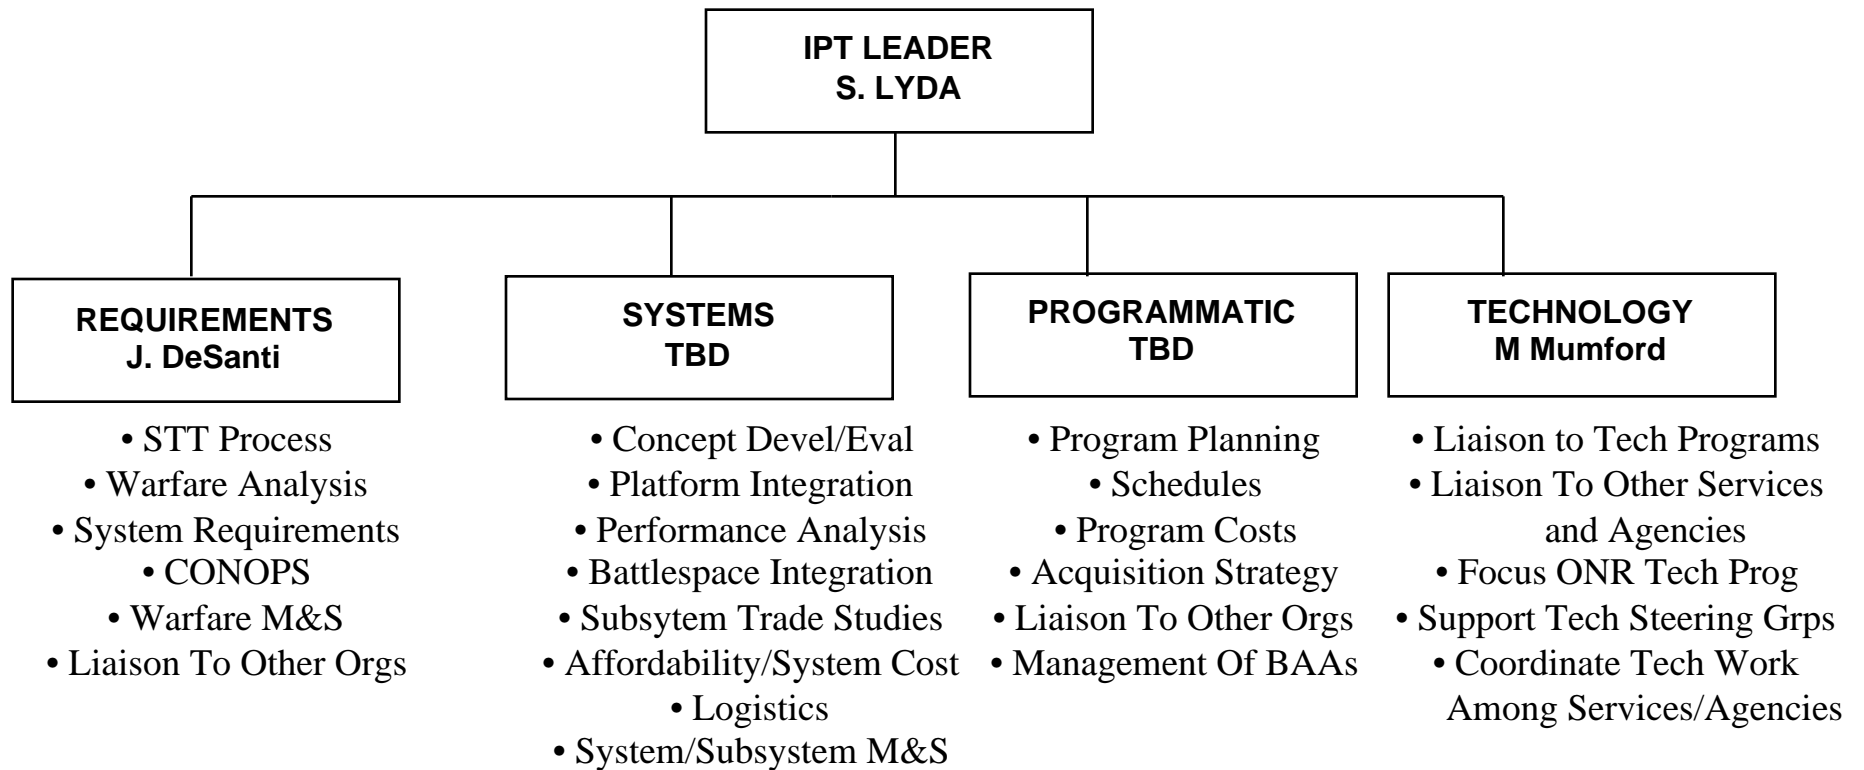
IPT LEADER
S. LYDA

REQUIREMENTS
J. DeSanti

• STT Process
• Warfare Analysis
• System Requirements
• CONOPS
• Warfare M&S
• Liaison To Other Orgs

SYSTEMS
TBD

• Concept Devel/Eval
• Platform Integration
• Performance Analysis
• Battlespace Integration
• Subsytem Trade Studies
• Affordability/System Cost
• Logistics
• System/Subsystem M&S

PROGRAMMATIC
TBD

• Program Planning
• Schedules
• Program Costs
• Acquisition Strategy
• Liaison To Other Orgs
• Management Of BAAs

TECHNOLOGY
M Mumford

• Liaison to Tech Programs
• Liaison To Other Services and Agencies
• Focus ONR Tech Prog
• Support Tech Steering Grps
• Coordinate Tech Work Among Services/Agencies